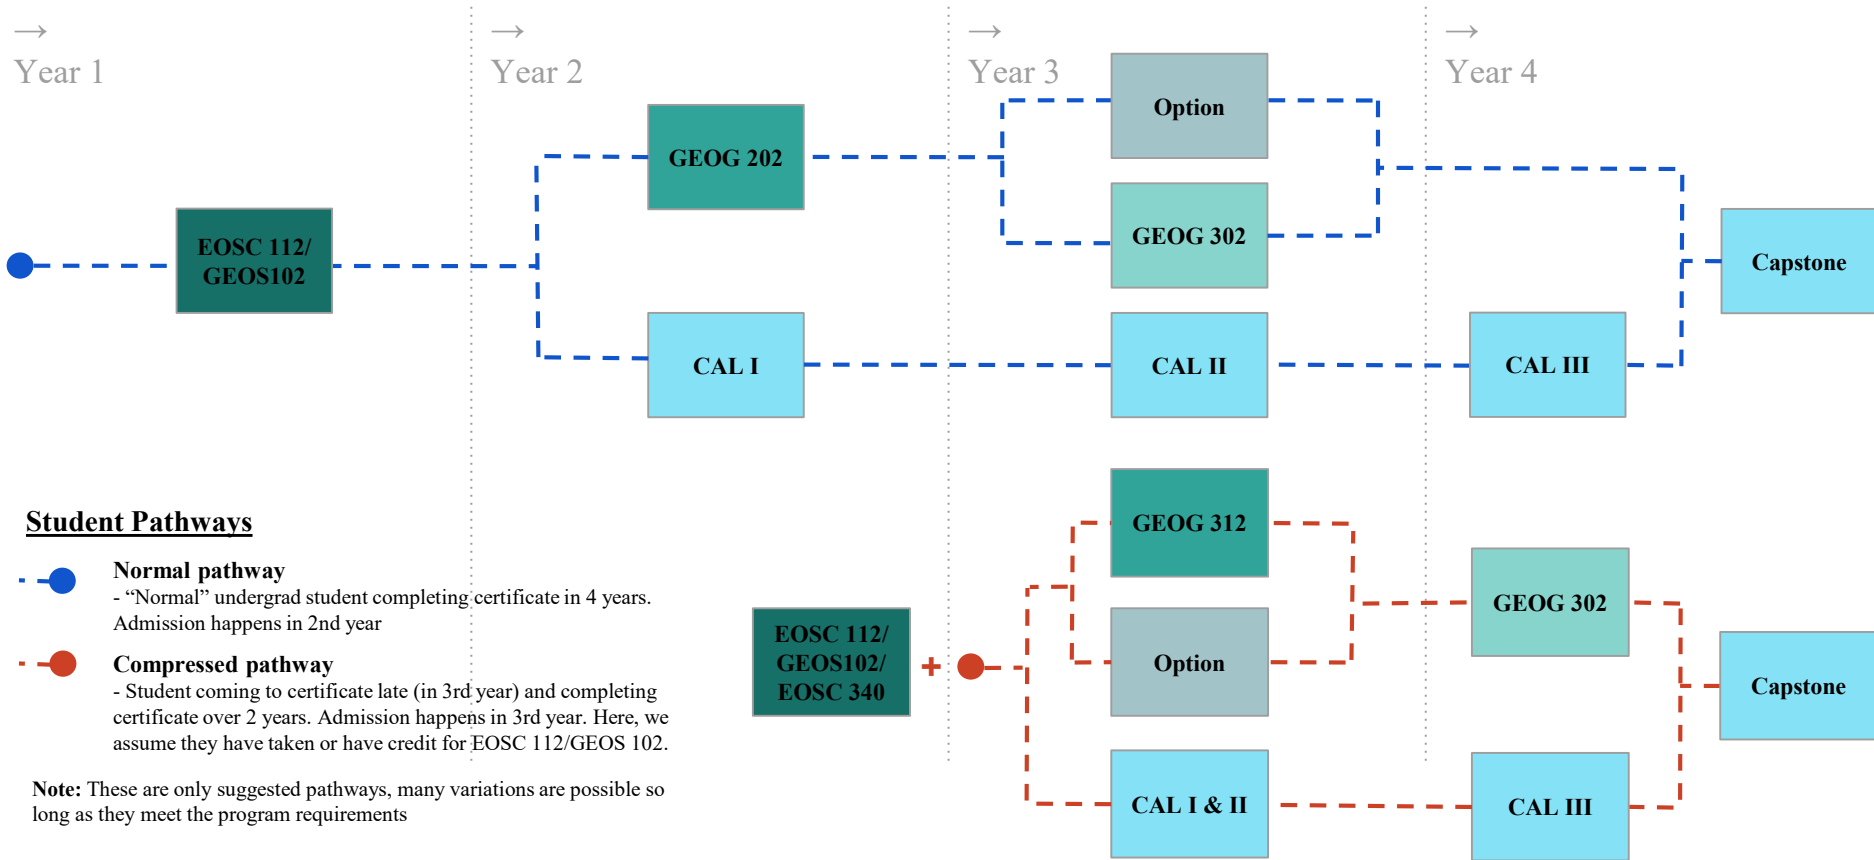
→
Year 1

→
Year 2

→
Year 3

→
Year 4

EOSC 112/ GEOS102

GEOG 202

CAL I

Option

GEOG 302

CAL II

CAL III

Capstone

Student Pathways

Normal pathway
- “Normal” undergrad student completing certificate in 4 years. Admission happens in 2nd year

Compressed pathway
- Student coming to certificate late (in 3rd year) and completing certificate over 2 years. Admission happens in 3rd year. Here, we assume they have taken or have credit for EOSC 112/GEOS 102.

Note: These are only suggested pathways, many variations are possible so long as they meet the program requirements

EOSC 112/ GEOS102/ EOSC 340

+

GEOG 312

Option

CAL I & II

GEOG 302

CAL III

Capstone